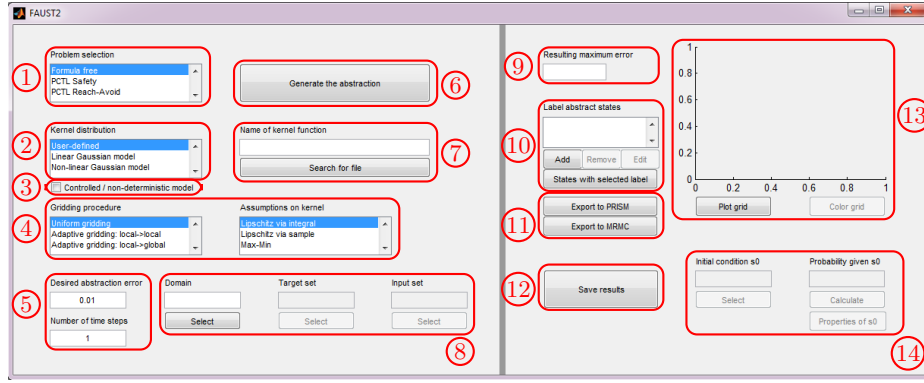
FAUST2

Problem selection
Formula free
PCTL Safety
PCTL Reach-Avoid

1

Generate the abstraction

6

Kernel distribution
User-defined
Linear Gaussian model
Non-linear Gaussian model

2

Name of kernel function

Search for file

7

3

Controlled / non-deterministic model

Gridding procedure
Uniform gridding
Adaptive gridding: local->local
Adaptive gridding: local->global

Assumptions on kernel
Lipschitz via integral
Lipschitz via sample
Max-Min

4

Desired abstraction error
0.01
Number of time steps
1

5

Domain
Select

Target set
Select

Input set
Select

8

Resulting maximum error

9

Label abstract states

Add
Remove
Edit
States with selected label

10

Export to PRISM
Export to MRMC

11

Save results

12

1
0.8
0.6
0.4
0.2
0
0
0.2
0.4
0.6
0.8
1

Plot grid
Color grid

13

Initial condition s0
Select

Probability given s0
Calculate
Properties of s0

14